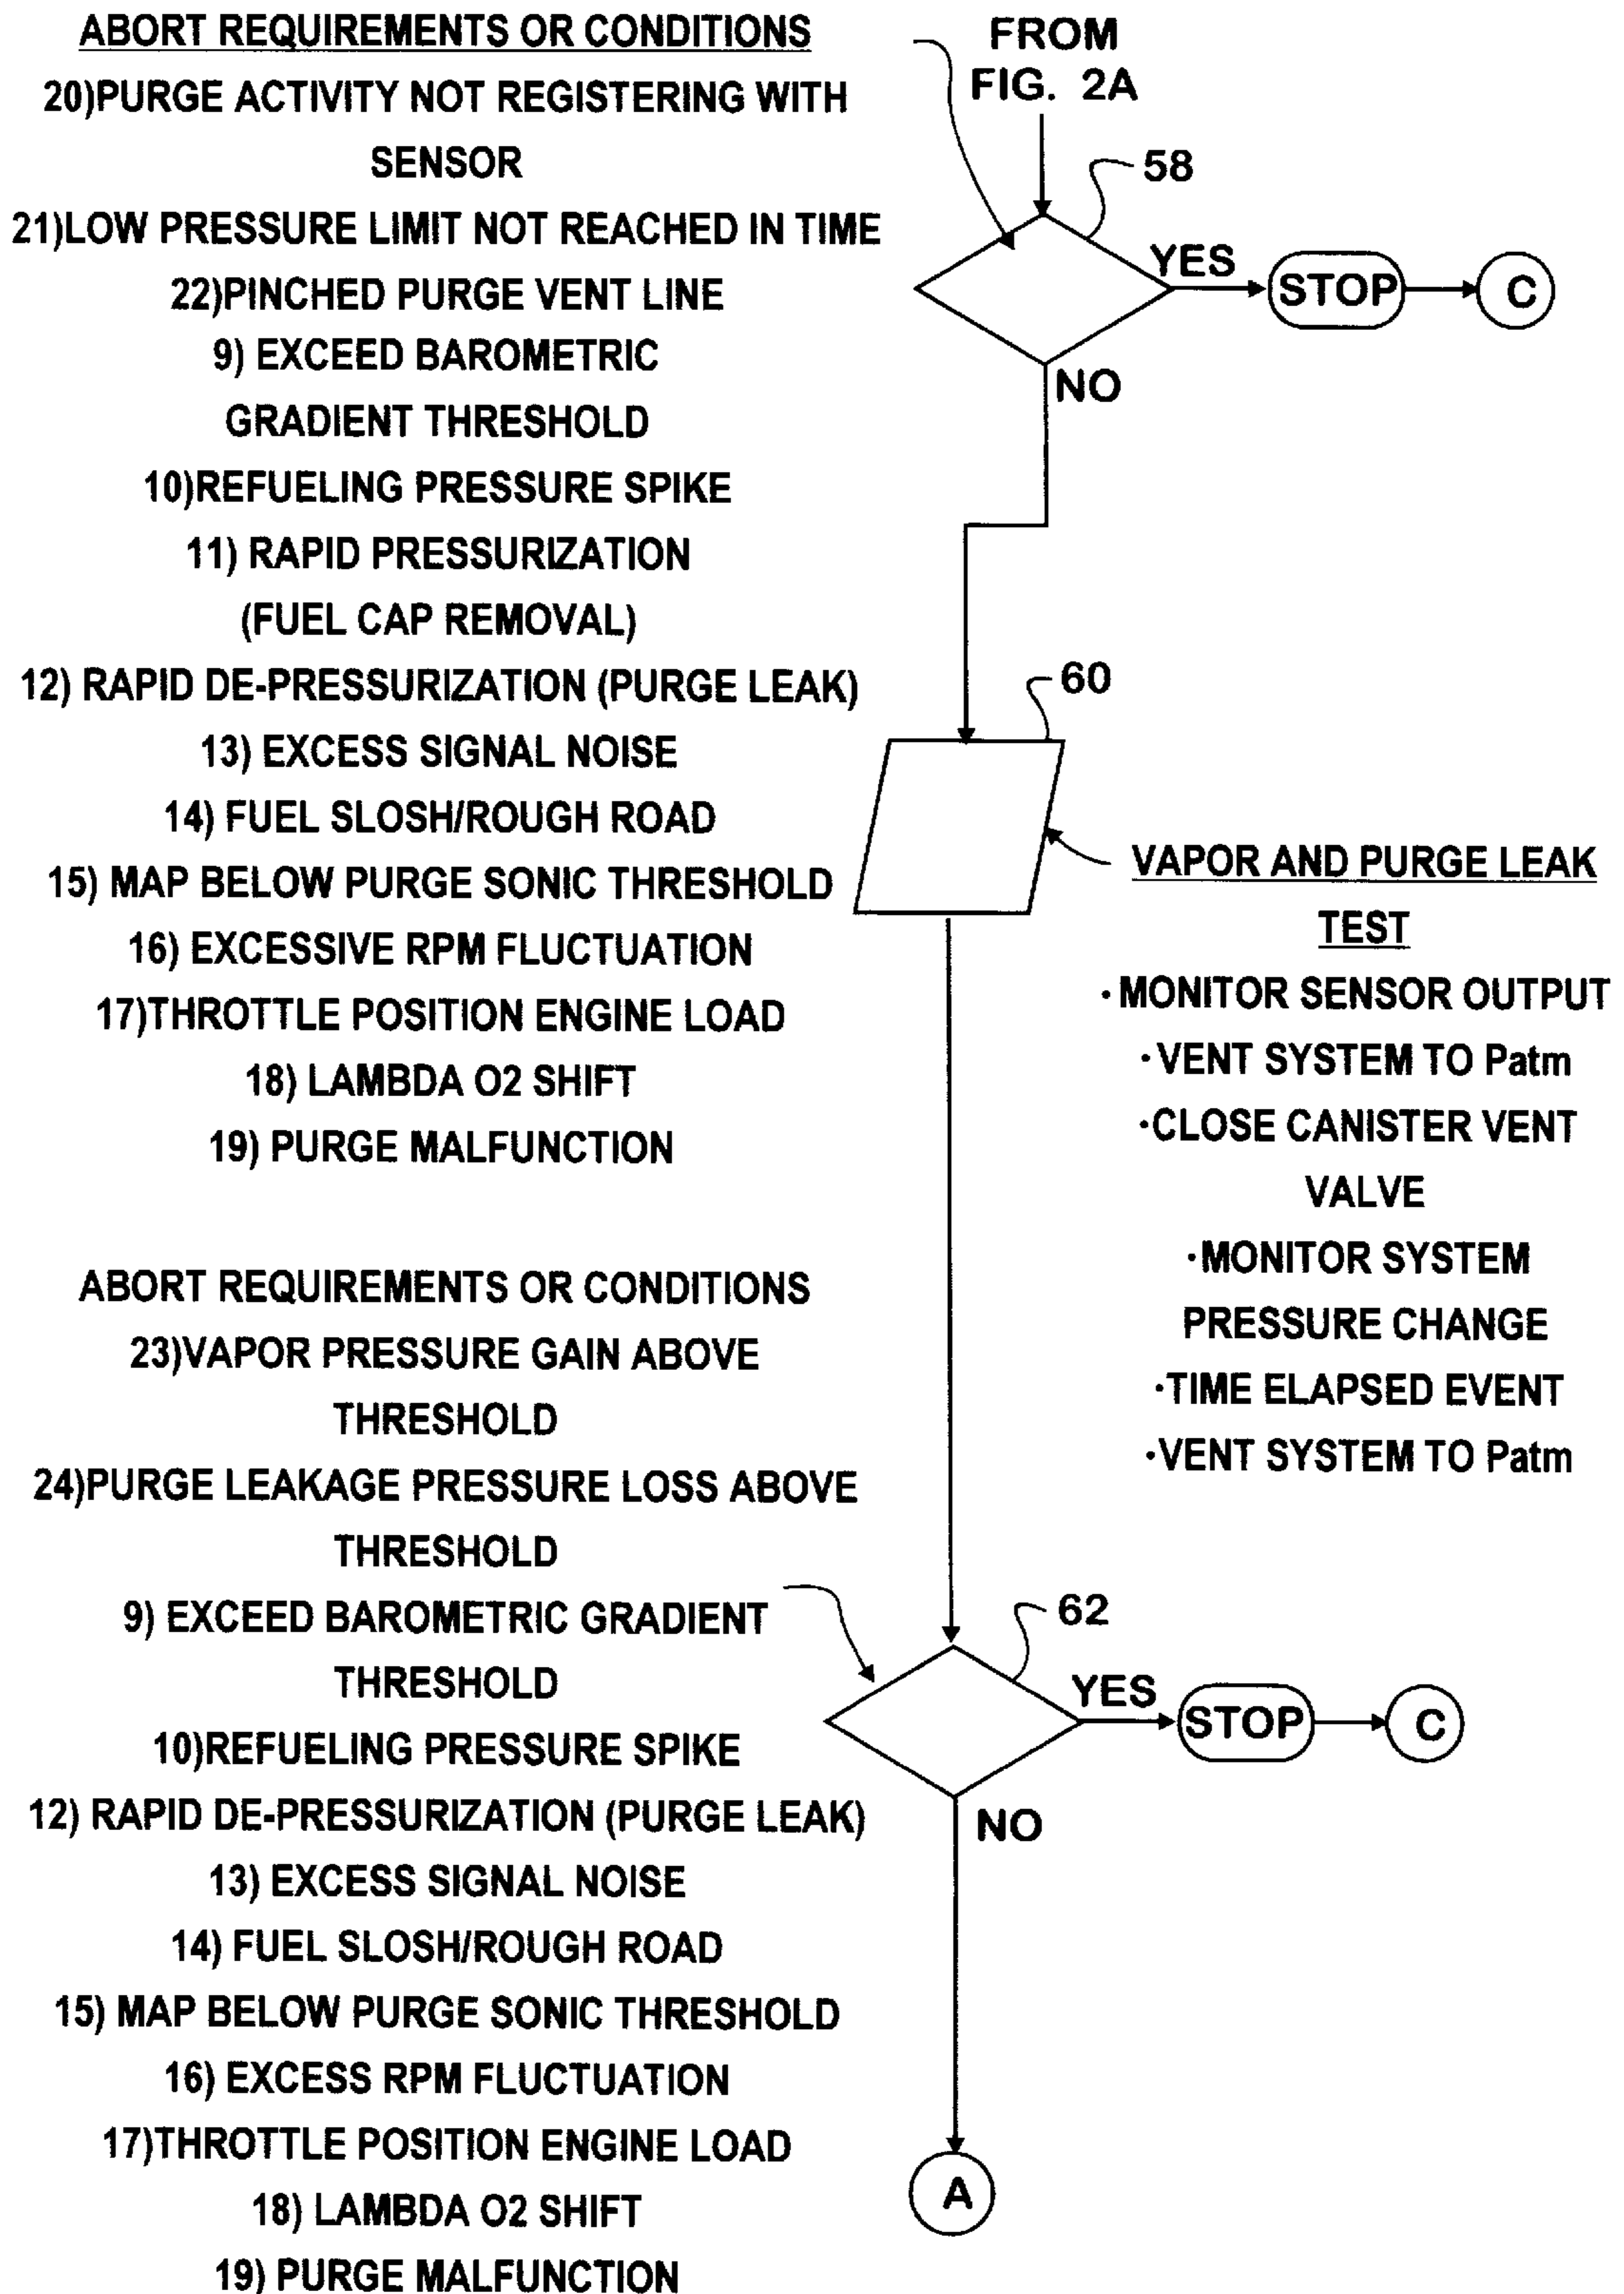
ABORT REQUIREMENTS OR CONDITIONS
20)PURGE ACTIVITY NOT REGISTERING WITH SENSOR
21)LOW PRESSURE LIMIT NOT REACHED IN TIME
22)PINCHED PURGE VENT LINE
9) EXCEED BAROMETRIC GRADIENT THRESHOLD
10)REFUELING PRESSURE SPIKE
11) RAPID PRESSURIZATION (FUEL CAP REMOVAL)
12) RAPID DE-PRESSURIZATION (PURGE LEAK)
13) EXCESS SIGNAL NOISE
14) FUEL SLOSH/ROUGH ROAD
15) MAP BELOW PURGE SONIC THRESHOLD
16) EXCESSIVE RPM FLUCTUATION
17)THROTTLE POSITION ENGINE LOAD
18) LAMBDA O2 SHIFT
19) PURGE MALFUNCTION

FROM FIG. 2A

58

YES

STOP

C

NO

60

VAPOR AND PURGE LEAK TEST
·MONITOR SENSOR OUTPUT
·VENT SYSTEM TO Patm
·CLOSE CANISTER VENT VALVE
·MONITOR SYSTEM PRESSURE CHANGE
·TIME ELAPSED EVENT
·VENT SYSTEM TO Patm

ABORT REQUIREMENTS OR CONDITIONS
23)VAPOR PRESSURE GAIN ABOVE THRESHOLD
24)PURGE LEAKAGE PRESSURE LOSS ABOVE THRESHOLD
9) EXCEED BAROMETRIC GRADIENT THRESHOLD
10)REFUELING PRESSURE SPIKE
12) RAPID DE-PRESSURIZATION (PURGE LEAK)
13) EXCESS SIGNAL NOISE
14) FUEL SLOSH/ROUGH ROAD
15) MAP BELOW PURGE SONIC THRESHOLD
16) EXCESS RPM FLUCTUATION
17)THROTTLE POSITION ENGINE LOAD
18) LAMBDA O2 SHIFT
19) PURGE MALFUNCTION

62

YES

STOP

C

NO

A